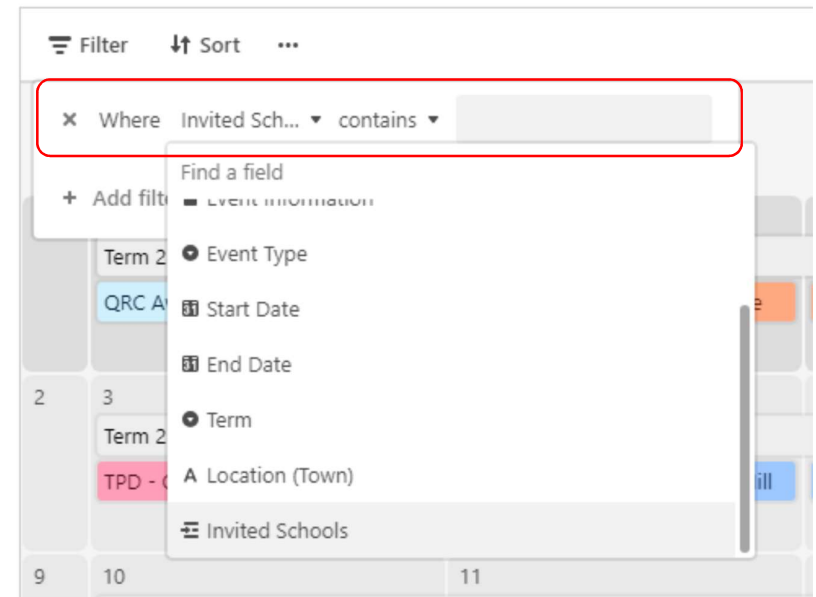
Filter Sort ···

× Where Invited Sch... ▾ contains ▾

+ Add filt

Find a field

Event Information

Event Type

Start Date

End Date

Term

Location (Town)

Invited Schools

Term 2

QRC A

e

2

3

Term 2

TPD - C

ill

9

10

11